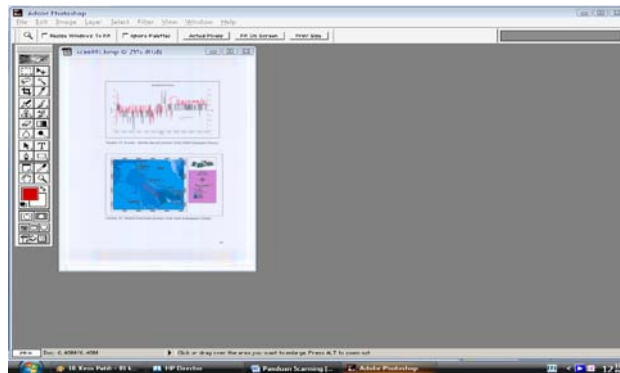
Adobe Photoshop
File Edit Image Layer Select Filter View Window Help
Resize Windows To Fit   Ignore Palettes   Actual Pixels   Fit On Screen   Print Size
scan001.bmp @ 25% (RGB)
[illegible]
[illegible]
25%   Doc: 6.40M/6.40M   Click or drag over the area you want to enlarge. Press ALT to zoom out.
18 Kess Pakh - BLA...   HP Director   Panduan Scanning [...   Adobe Photoshop   12